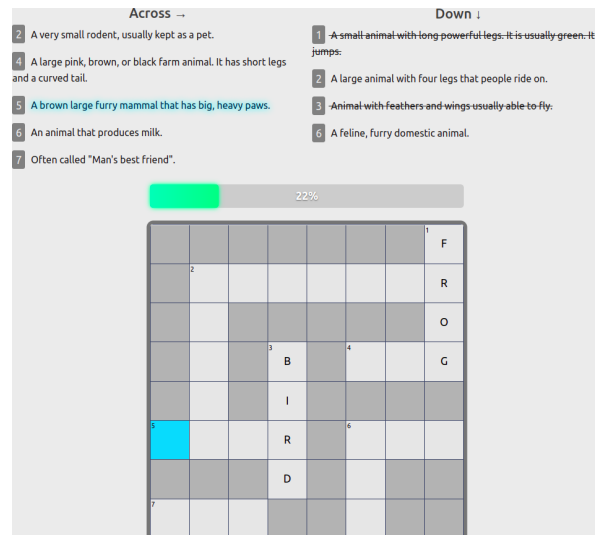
Across →

2 A very small rodent, usually kept as a pet.

4 A large pink, brown, or black farm animal. It has short legs and a curved tail.

5 A brown large furry mammal that has big, heavy paws.

6 An animal that produces milk.

7 Often called "Man's best friend".

Down ↓

1 ~~A small animal with long powerful legs. It is usually green. It jumps.~~

2 A large animal with four legs that people ride on.

3 ~~Animal with feathers and wings usually able to fly.~~

6 A feline, furry domestic animal.

22%

1 F
2
R
O
3 B
4
G
I
5
R
6
D
7